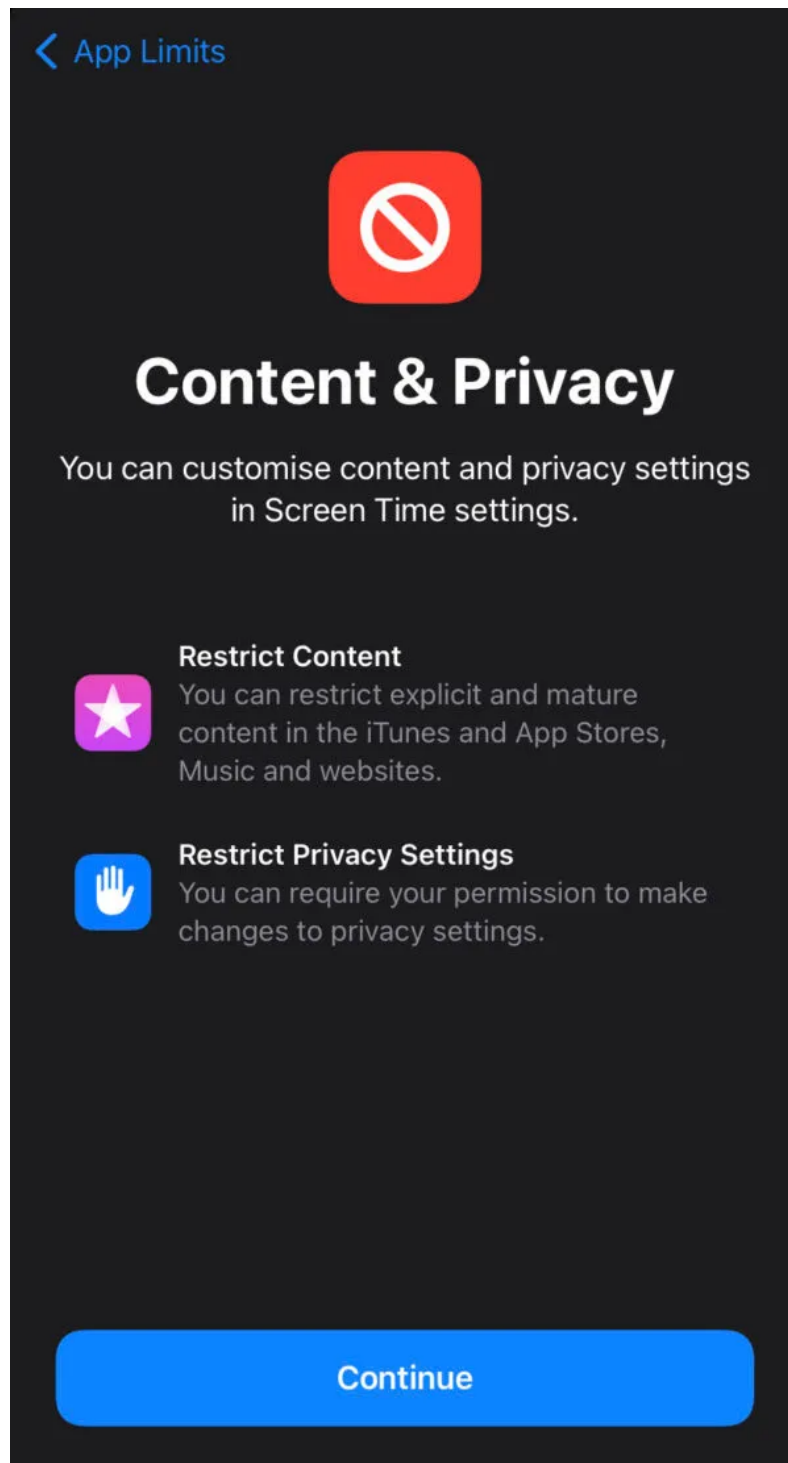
< App Limits

Content & Privacy

You can customise content and privacy settings in Screen Time settings.

Restrict Content
You can restrict explicit and mature content in the iTunes and App Stores, Music and websites.

Restrict Privacy Settings
You can require your permission to make changes to privacy settings.

Continue